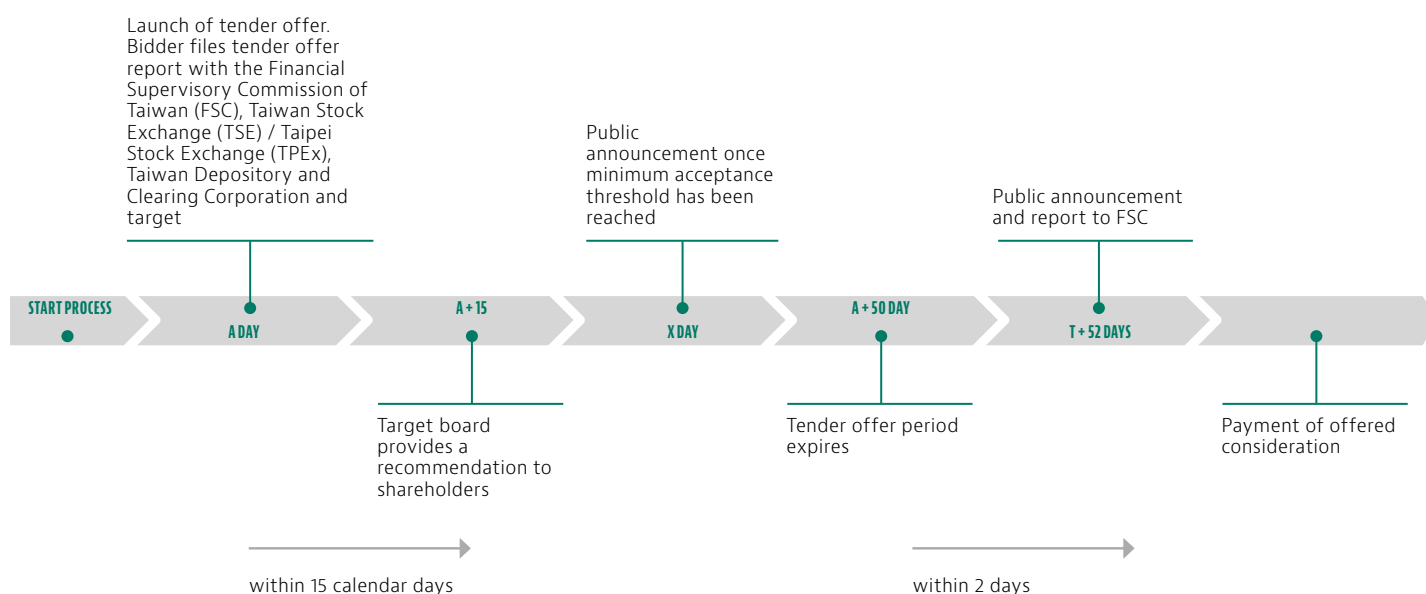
Launch of tender offer. Bidder files tender offer report with the Financial Supervisory Commission of Taiwan (FSC), Taiwan Stock Exchange (TSE) / Taipei Stock Exchange (TPEx), Taiwan Depository and Clearing Corporation and target

Public announcement once minimum acceptance threshold has been reached

Public announcement and report to FSC

START PROCESS

A DAY

A + 15

X DAY

A + 50 DAY

T + 52 DAYS

Target board provides a recommendation to shareholders

Tender offer period expires

Payment of offered consideration

within 15 calendar days

within 2 days